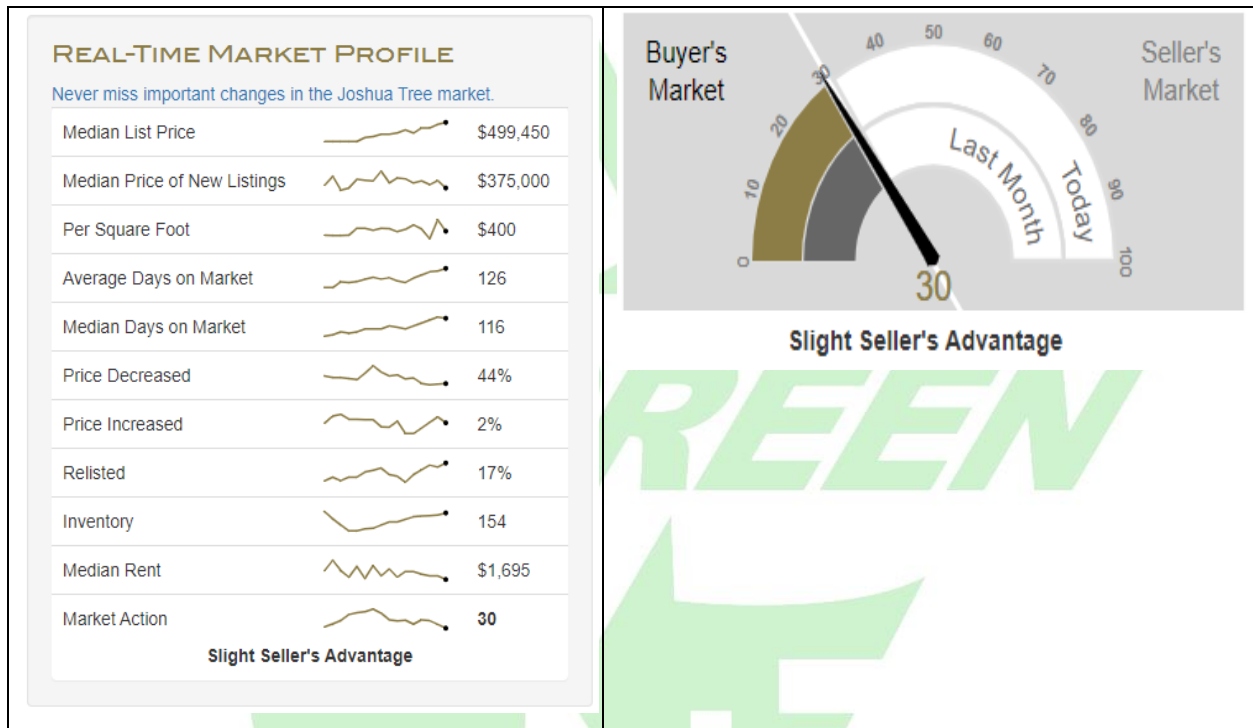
Real-Time Market Profile

Never miss important changes in the Joshua Tree market.

| | |
|---|---|
| Median List Price | $499,450 |
| Median Price of New Listings | $375,000 |
| Per Square Foot | $400 |
| Average Days on Market | 126 |
| Median Days on Market | 116 |
| Price Decreased | 44% |
| Price Increased | 2% |
| Relisted | 17% |
| Inventory | 154 |
| Median Rent | $1,695 |
| Market Action | 30 |

Slight Seller's Advantage

Buyer's Market

Seller's Market

0 10 20 30 40 50 60 70 80 90 100

Last Month

Today

30

Slight Seller's Advantage

REEN